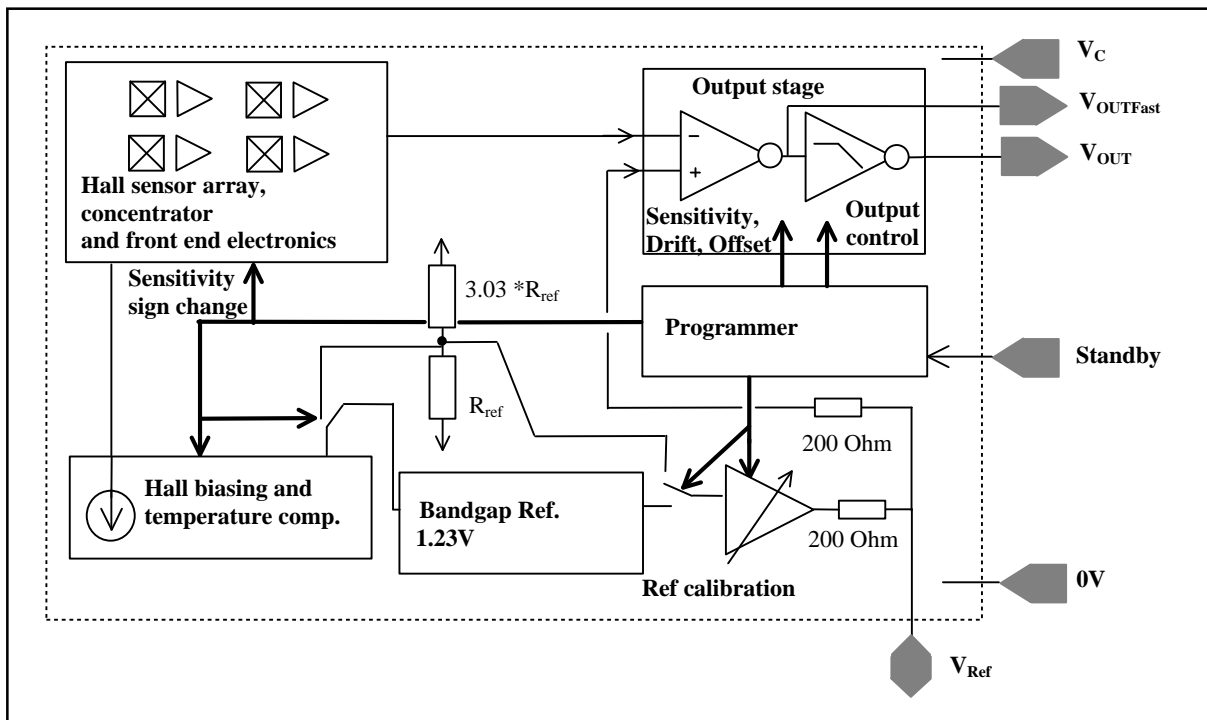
$V_C$

Output stage

$V_{OUTFast}$

$-$

$+$

$V_{OUT}$

Hall sensor array, concentrator and front end electronics

Sensitivity, Drift, Offset

Output control

Sensitivity sign change

3.03 *$R_{ref}$

Programmer

Standby

$R_{ref}$

200 Ohm

Hall biasing and temperature comp.

Bandgap Ref. 1.23V

200 Ohm

Ref calibration

0V

$V_{Ref}$